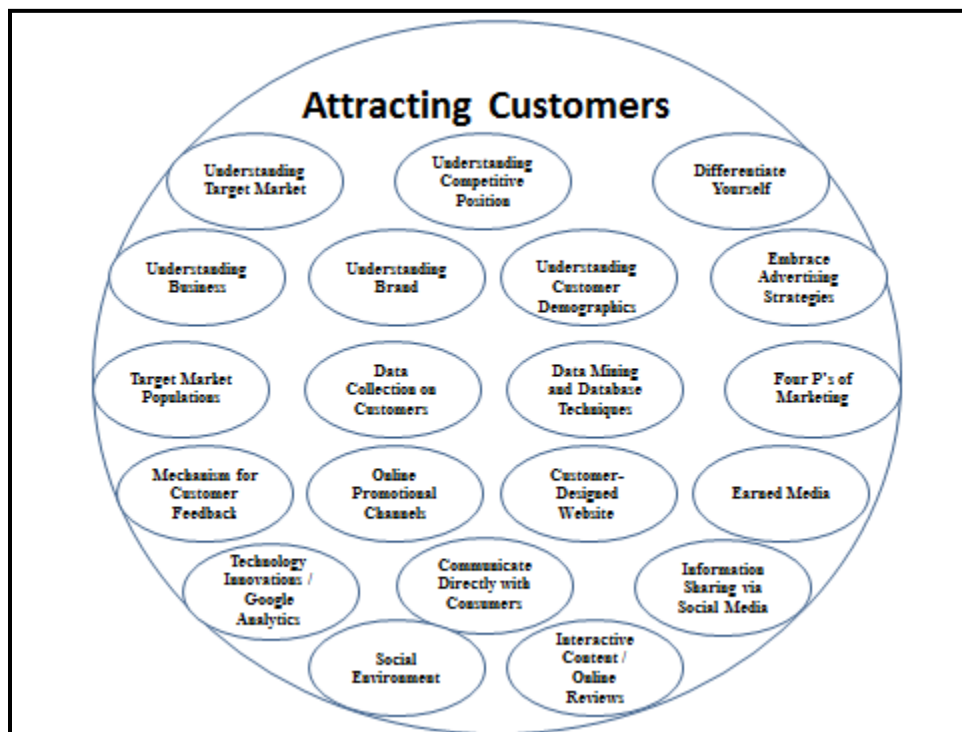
Attracting Customers

Understanding Target Market

Understanding Competitive Position

Differentiate Yourself

Understanding Business

Understanding Brand

Understanding Customer Demographics

Embrace Advertising Strategies

Target Market Populations

Data Collection on Customers

Data Mining and Database Techniques

Four P's of Marketing

Mechanism for Customer Feedback

Online Promotional Channels

Customer-Designed Website

Earned Media

Technology Innovations / Google Analytics

Communicate Directly with Consumers

Information Sharing via Social Media

Social Environment

Interactive Content / Online Reviews